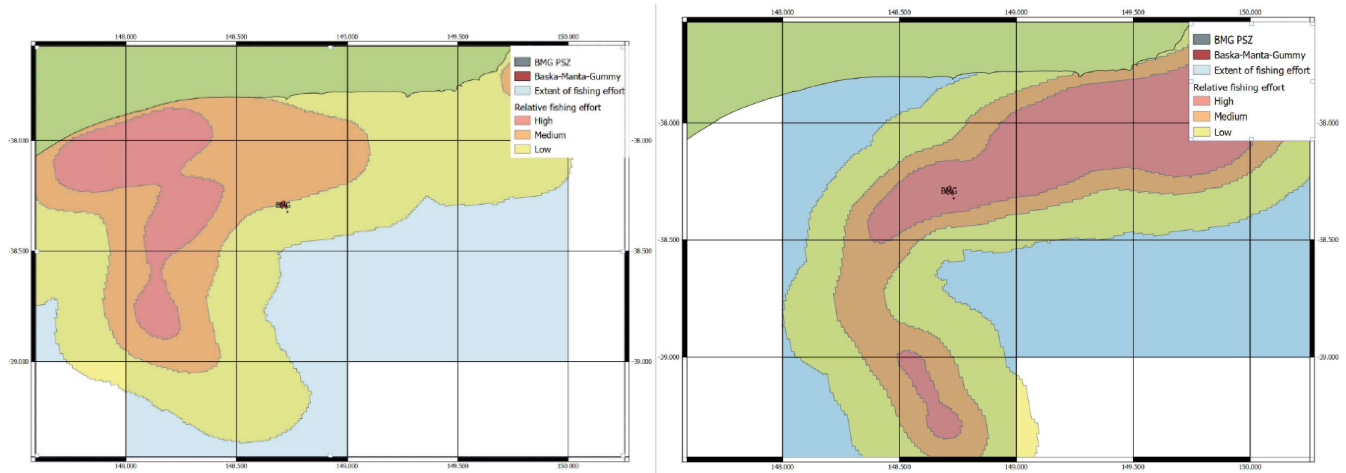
148.000 148.500 149.000 149.500 150.000

BMG PSZ
Baska-Manta-Gummy
Extent of fishing effort
Relative fishing effort
High
Medium
Low

-38.000 -38.000
-38.500 -38.500
-39.000 -39.000

BMG

148.000 148.500 149.000 149.500 150.000

148.000 148.500 149.000 149.500 150.000

BMG PSZ
Baska-Manta-Gummy
Extent of fishing effort
Relative fishing effort
High
Medium
Low

-38.000 -38.000
-38.500 -38.500
-39.000 -39.000

BMG

148.000 148.500 149.000 149.500 150.000